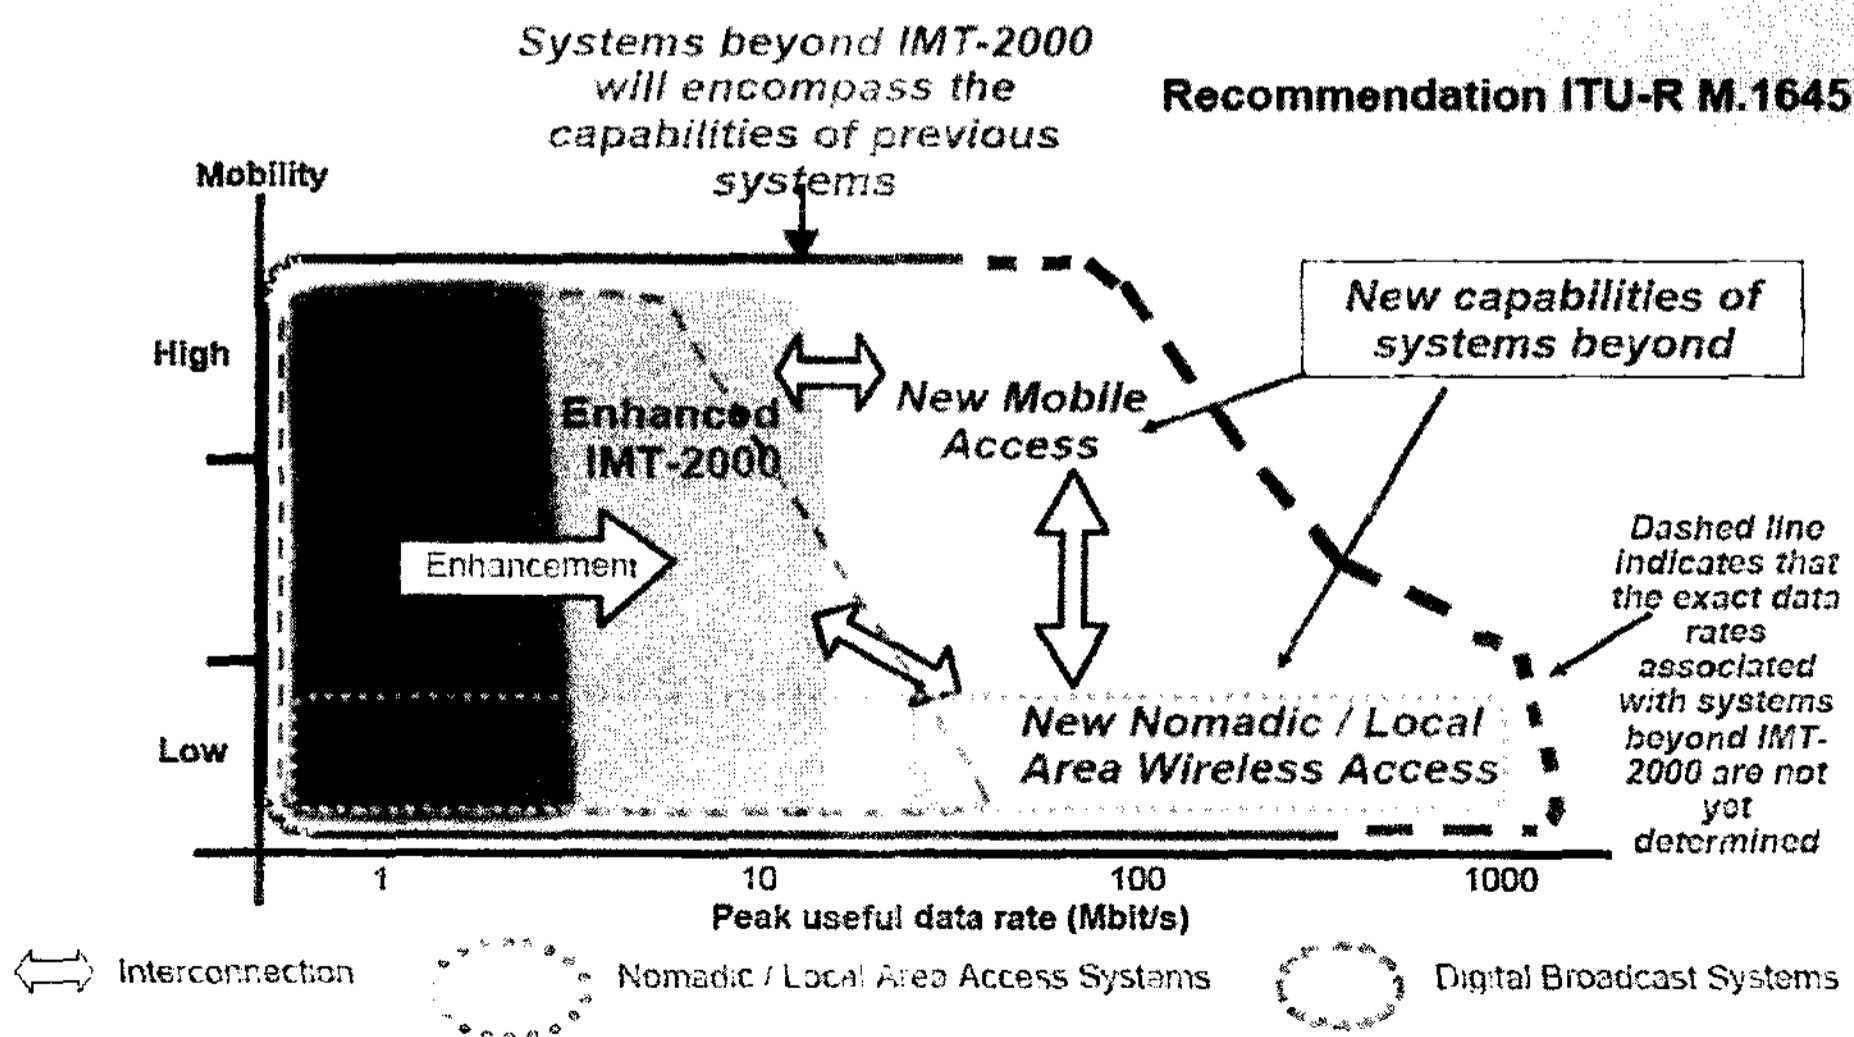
Systems beyond IMT-2000 will encompass the capabilities of previous systems

Recommendation ITU-R M.1645

Mobility

High

Low

Enhanced IMT-2000

Enhancement

New Mobile Access

New capabilities of systems beyond

New Nomadic / Local Area Wireless Access

Dashed line indicates that the exact data rates associated with systems beyond IMT-2000 are not yet determined

1

10

100

1000

Peak useful data rate (Mbit/s)

Interconnection

Nomadic / Local Area Access Systems

Digital Broadcast Systems